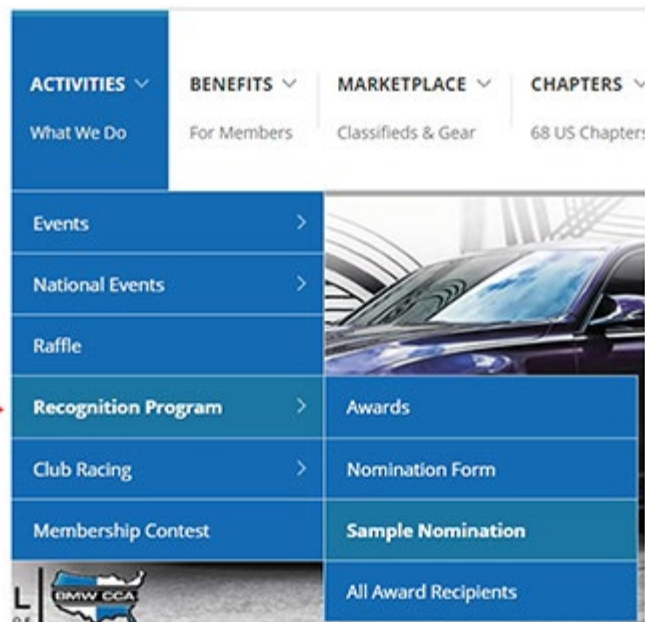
ACTIVITIES
What We Do

BENEFITS
For Members

MARKETPLACE
Classifieds & Gear

CHAPTERS
68 US Chapters

Events
National Events
Raffle
Recognition Program
Club Racing
Membership Contest

Awards
Nomination Form
Sample Nomination
All Award Recipients

BMW CCA